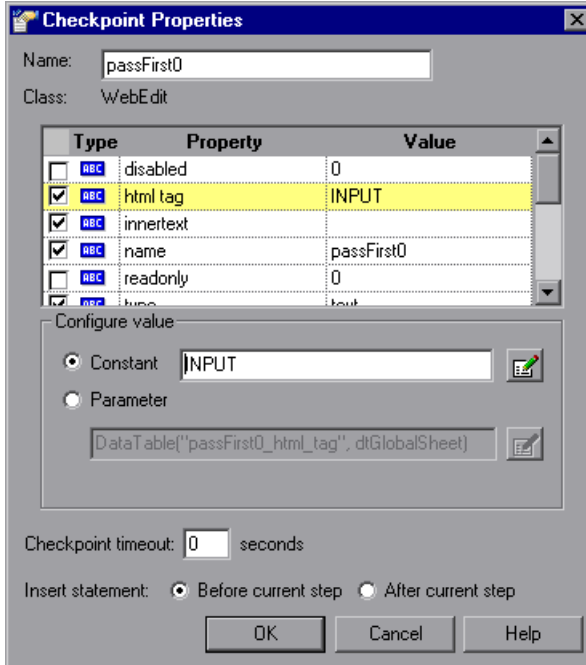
Checkpoint Properties

Name: passFirst0

Class: WebEdit

| | Type | Property | Value |
|---|---|---|---|
| ☐ | ABC | disabled | 0 |
| ☑ | ABC | html tag | INPUT |
| ☑ | ABC | innertext | |
| ☑ | ABC | name | passFirst0 |
| ☐ | ABC | readonly | 0 |
| ☑ | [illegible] | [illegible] | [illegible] |

Configure value

Constant INPUT

Parameter

DataTable("passFirst0_html_tag", dtGlobalSheet)

Checkpoint timeout: 0 seconds

Insert statement: Before current step After current step

OK Cancel Help